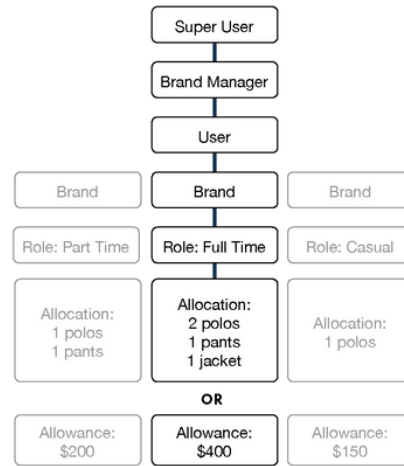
Super User

Brand Manager

User

Brand

Brand

Brand

Role: Part Time

Role: Full Time

Role: Casual

Allocation:
1 polos
1 pants

Allocation:
2 polos
1 pants
1 jacket

Allocation:
1 polos

OR

Allowance:
$200

Allowance:
$400

Allowance:
$150